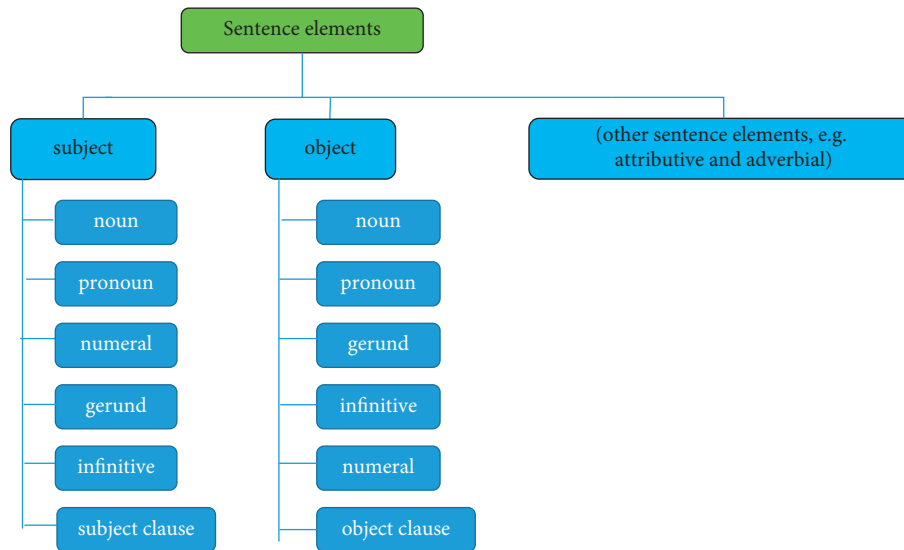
Sentence elements

subject

noun

pronoun

numeral

gerund

infinitive

subject clause

object

noun

pronoun

gerund

infinitive

numeral

object clause

(other sentence elements, e.g. attributive and adverbial)